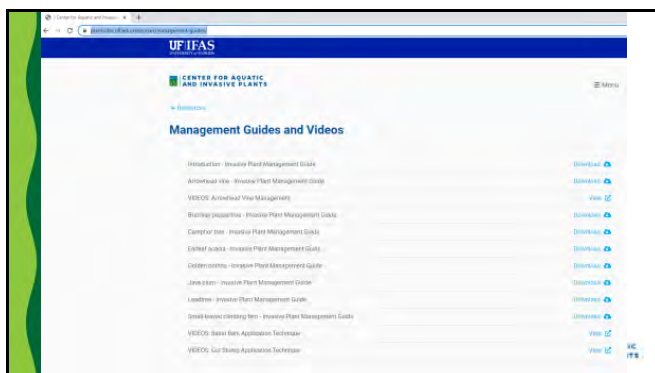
Center for Aquatic and Invasive ×

plants.ifas.ufl.edu/management-guides

UF|IFAS
UNIVERSITY of FLORIDA

CENTER FOR AQUATIC AND INVASIVE PLANTS

☰ Menu

← Resources

Management Guides and Videos

| | |
|---|---|
| Introduction - Invasive Plant Management Guide | Download |
| Arrowhead vine - Invasive Plant Management Guide | Download |
| VIDEOS: Arrowhead Vine Management | View |
| Brazilian peppertree - Invasive Plant Management Guide | Download |
| Camphor tree - Invasive Plant Management Guide | Download |
| Earleaf acacia - Invasive Plant Management Guide | Download |
| Golden pothos - Invasive Plant Management Guide | Download |
| Java plum - Invasive Plant Management Guide | Download |
| Leadtree - Invasive Plant Management Guide | Download |
| Small-leaved climbing fern - Invasive Plant Management Guide | Download |
| VIDEOS: Basal Bark Application Technique | View |
| VIDEOS: Cut Stump Application Technique | View |

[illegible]